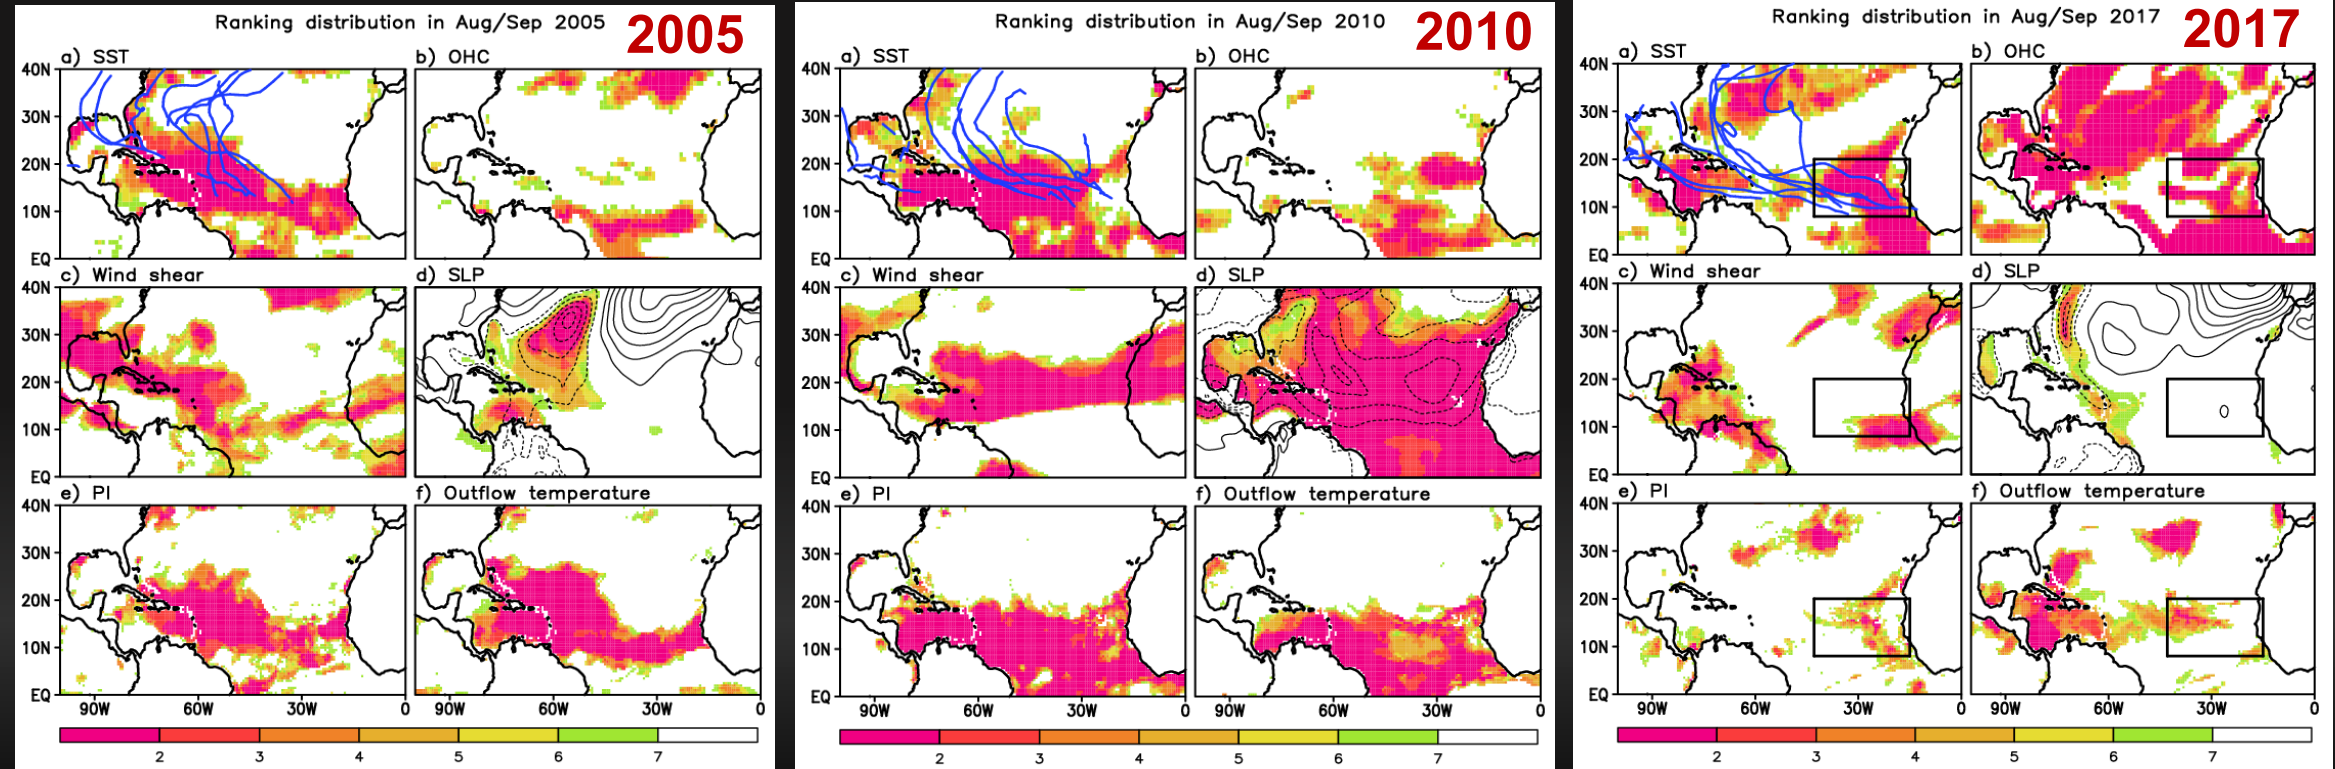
Ranking distribution in Aug/Sep 2005
2005
a) SST
b) OHC
c) Wind shear
d) SLP
e) PI
f) Outflow temperature
40N
30N
20N
10N
EQ
90W 60W 30W 0 90W 60W 30W 0
2 3 4 5 6 7

Ranking distribution in Aug/Sep 2010
2010
a) SST
b) OHC
c) Wind shear
d) SLP
e) PI
f) Outflow temperature
40N
30N
20N
10N
EQ
90W 60W 30W 0 90W 60W 30W 0
2 3 4 5 6 7

Ranking distribution in Aug/Sep 2017
2017
a) SST
b) OHC
c) Wind shear
d) SLP
0
e) PI
f) Outflow temperature
40N
30N
20N
10N
EQ
90W 60W 30W 0 90W 60W 30W 0
2 3 4 5 6 7